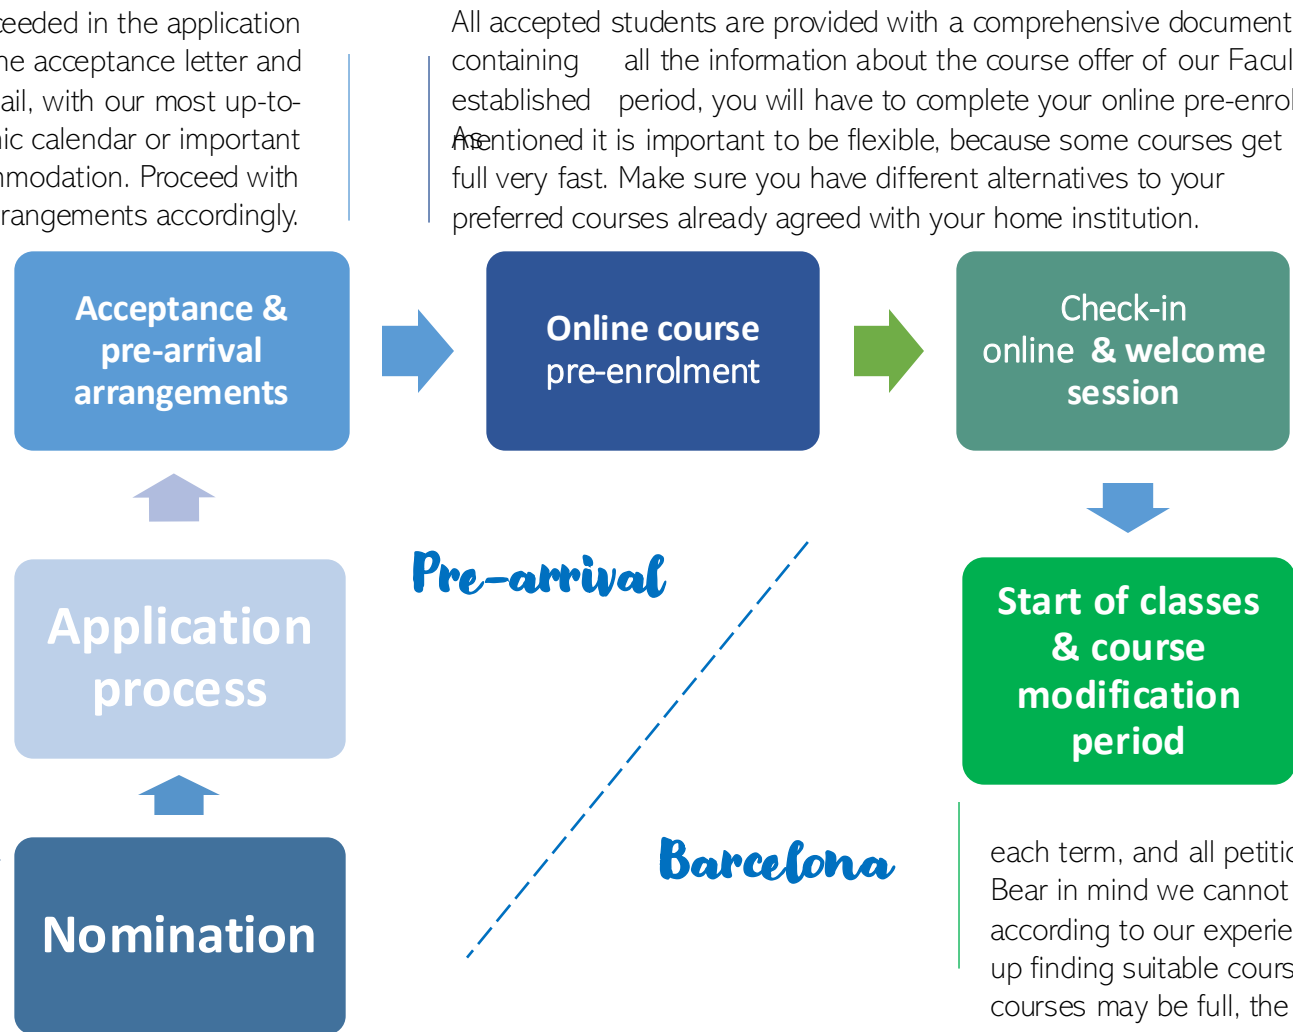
ceeded in the application he acceptance letter and ail, with our most up-to-nic calendar or important nmodation. Proceed with rangements accordingly.

All accepted students are provided with a comprehensive document containing all the information about the course offer of our Facul established period, you will have to complete your online pre-enrol As mentioned it is important to be flexible, because some courses get full very fast. Make sure you have different alternatives to your preferred courses already agreed with your home institution.

Acceptance & pre-arrival arrangements

Online course pre-enrolment

Check-in online & welcome session

Pre-arrival

Application process

Start of classes & course modification period

Barcelona

Nomination

each term, and all petitio Bear in mind we cannot according to our experie up finding suitable cours courses may be full, the